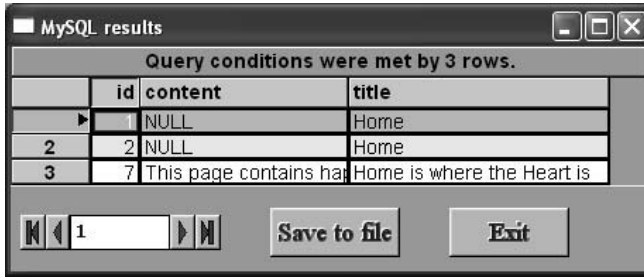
MySQL results

Query conditions were met by 3 rows.

| | id | content | title |
|---|---|---|---|
| ▶ | 1 | NULL | Home |
| 2 | 2 | NULL | Home |
| 3 | 7 | This page contains hap | Home is where the Heart is |

1

Save to file

Exit